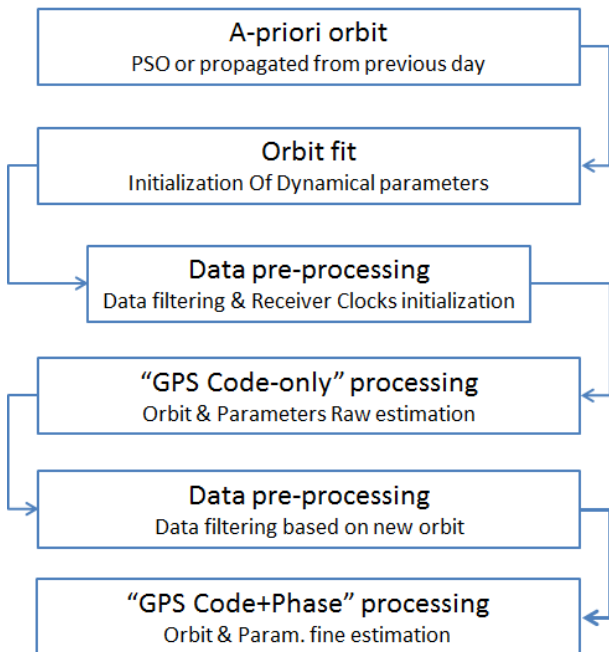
A-priori orbit
PSO or propagated from previous day

Orbit fit
Initialization Of Dynamical parameters

Data pre-processing
Data filtering & Receiver Clocks initialization

“GPS Code-only” processing
Orbit & Parameters Raw estimation

Data pre-processing
Data filtering based on new orbit

“GPS Code+Phase” processing
Orbit & Param. fine estimation